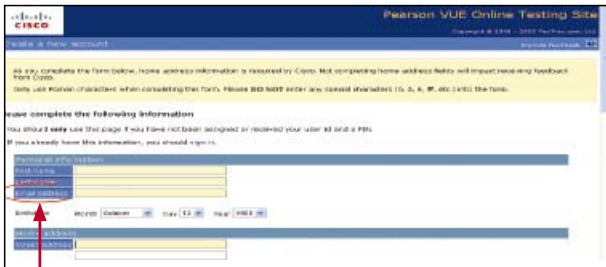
CISCO

Pearson VUE Online Testing Site

Copyright © 1996 - 2003 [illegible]

reate a new account

Provide Feedback

As you complete the form below, home address information is required by Cisco. Not completing home address fields will impact receiving feedback from Cisco.

Only use Roman characters when completing this form. Please DO NOT enter any special characters (©, &, ®, etc.) into the form.

ease complete the following information

You should only use this page if you have not been assigned or received your user id and a PIN.

If you already have this information, you should sign in.

Personal Information

First name

Last name

E-mail address

Birthdate Month October Day 12 Year 1983

Home address

Street address